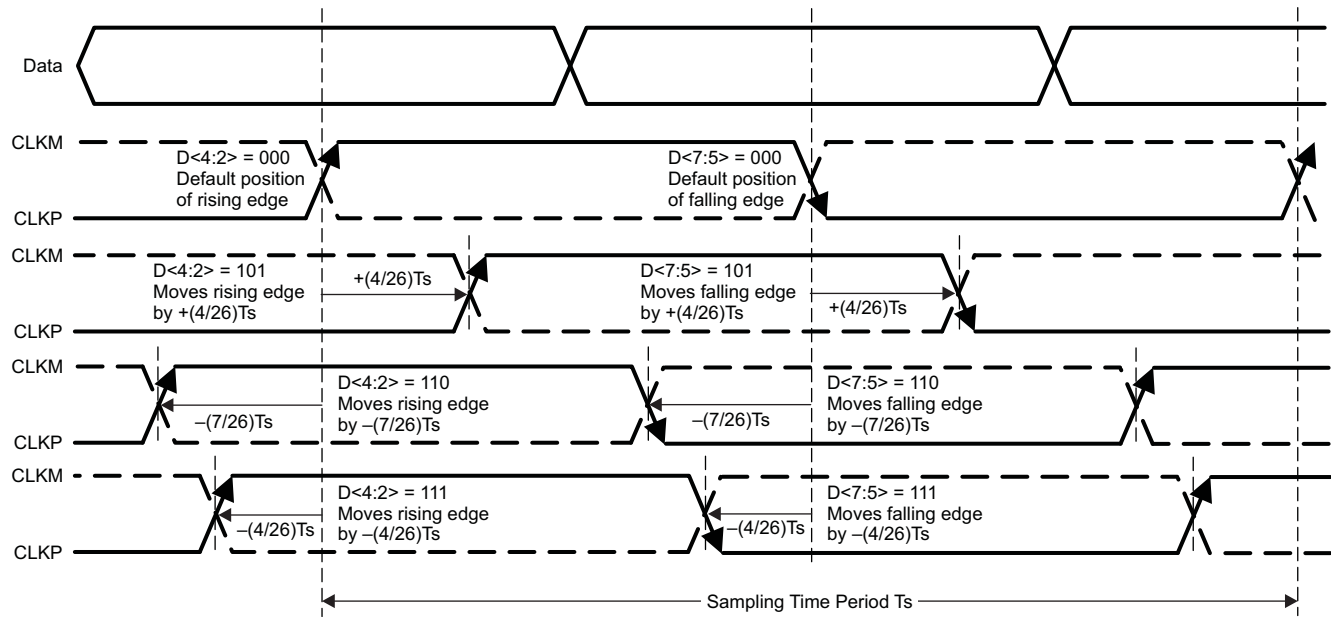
Data

CLKM
CLKP
D<4:2> = 000
Default position of rising edge
D<7:5> = 000
Default position of falling edge

CLKM
CLKP
D<4:2> = 101
Moves rising edge by +(4/26)Ts
+(4/26)Ts
D<7:5> = 101
Moves falling edge by +(4/26)Ts
+(4/26)Ts

CLKM
CLKP
–(7/26)Ts
D<4:2> = 110
Moves rising edge by –(7/26)Ts
–(7/26)Ts
D<7:5> = 110
Moves falling edge by –(7/26)Ts

CLKM
CLKP
–(4/26)Ts
D<4:2> = 111
Moves rising edge by –(4/26)Ts
–(4/26)Ts
D<7:5> = 111
Moves falling edge by –(4/26)Ts

Sampling Time Period Ts